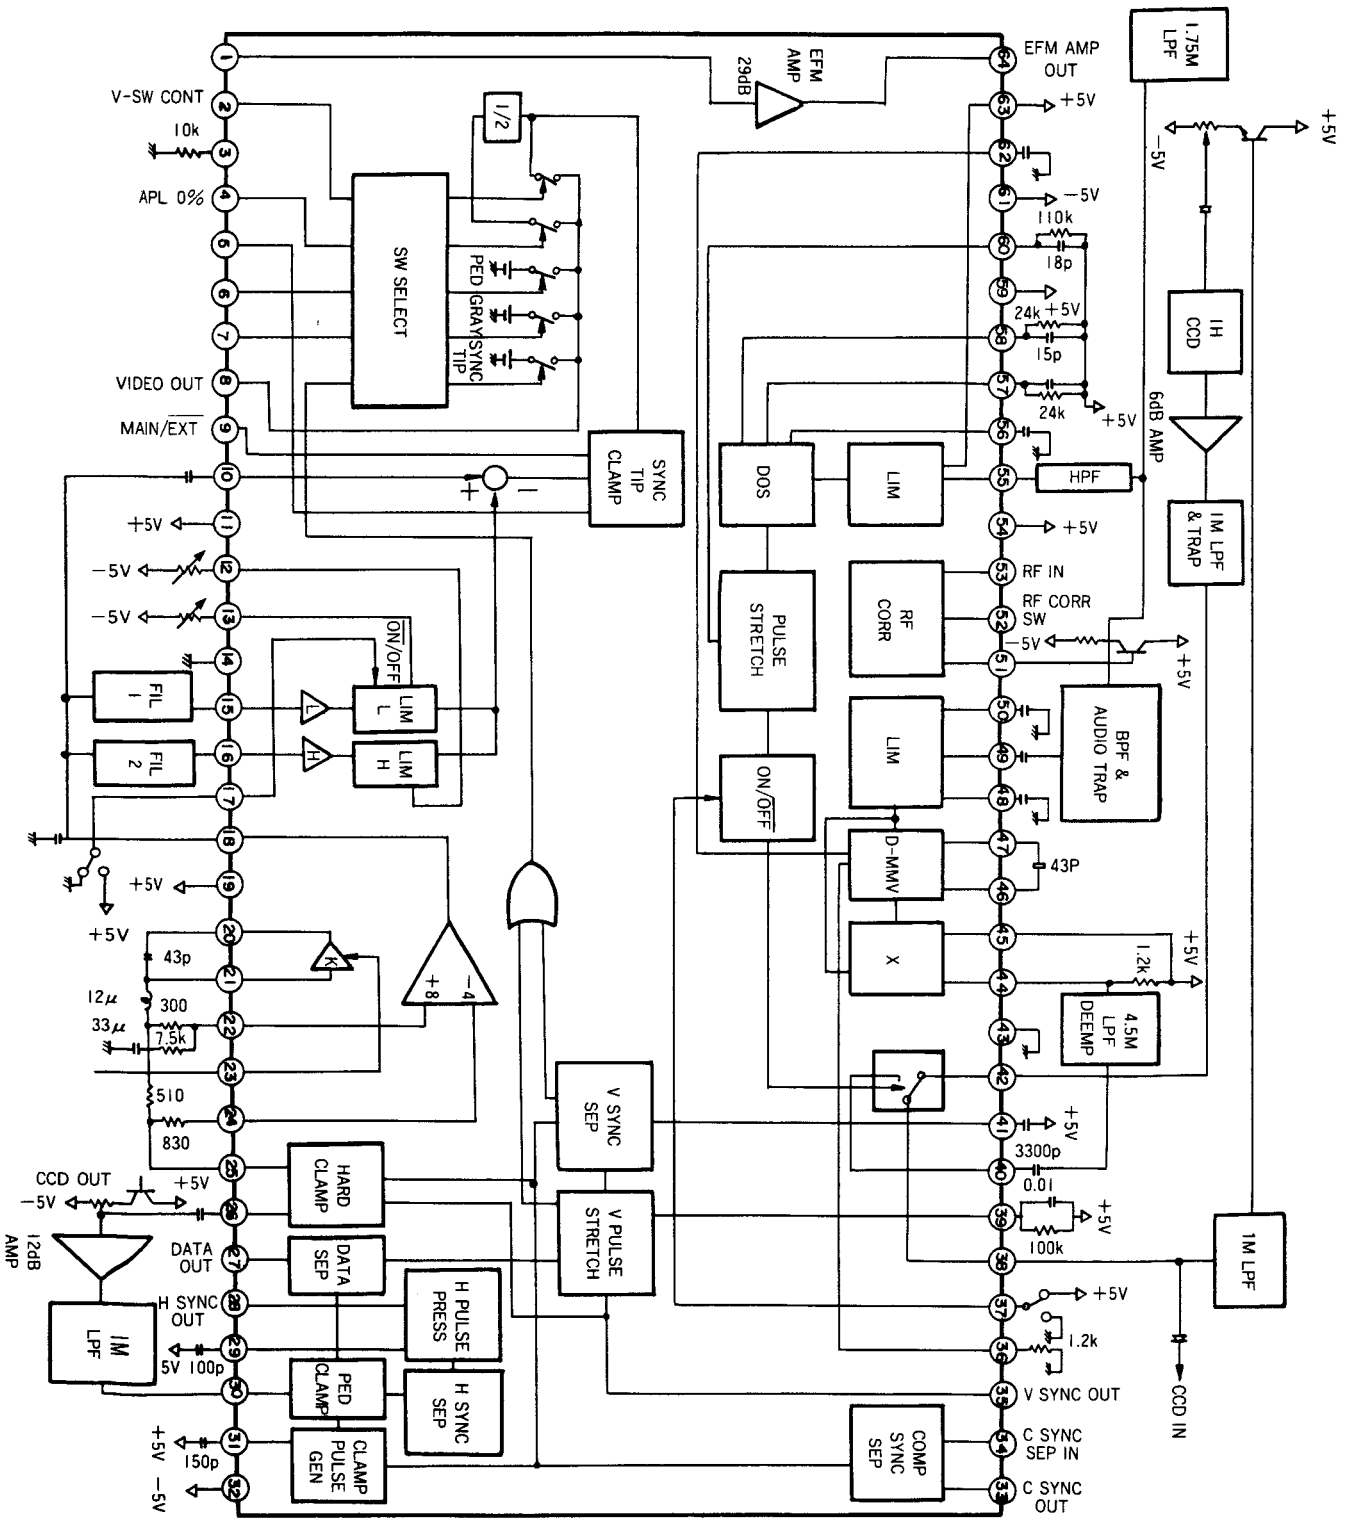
1
V-SW CONT 2
10k 3
APL 0% 4
5
6
7
VIDEO OUT 8
MAIN/$\overline{EXT}$ 9
10
+5V 11
−5V 12
−5V 13
14
FIL 1 15
FIL 2 16
17
18
+5V 19
+5V 20
43p 21
$12\mu$ 300 22
$33\mu$ 7.5k
23
510 24
830
25
CCD OUT −5V +5V 26
12dB AMP
DATA OUT 27
H SYNC OUT 28
1M LPF
5V 100p 29
30
+5V 150p 31
−5V 32

EFM AMP 29dB
1/2
SW SELECT
PED
GRAY
SYNC TIP
SYNC TIP CLAMP
+ −
ON/OFF
LIM L
L
LIM H
H
K
+8 −4
V SYNC SEP
HARD CLAMP
V PULSE STRETCH
DATA SEP
H PULSE PRESS
PED CLAMP
H SYNC SEP
CLAMP PULSE GEN
COMP SYNC SEP

DOS
LIM
PULSE STRETCH
ON/$\overline{OFF}$
RF CORR
LIM
D-MMV
X

EFM AMP OUT 64
63 +5V
62
61 −5V
60 110k 18p
59
58 24k +5V 15p
57 24k +5V
56
55 HPF
54 +5V
53 RF IN
52 RF CORR SW
51 −5V +5V
50
49
48
BPF & AUDIO TRAP
47
46 43P
45 +5V
44 1.2k
43
4.5M LPF DEEMP
42
41 +5V
40 3300p
0.01
39 +5V
100k
38
37 +5V
36 1.2k
35 V SYNC OUT
34 C SYNC SEP IN
33 C SYNC OUT

1.75M LPF
+5V
−5V
1H CCD
6dB AMP
1M LPF & TRAP
1M LPF
CCD IN